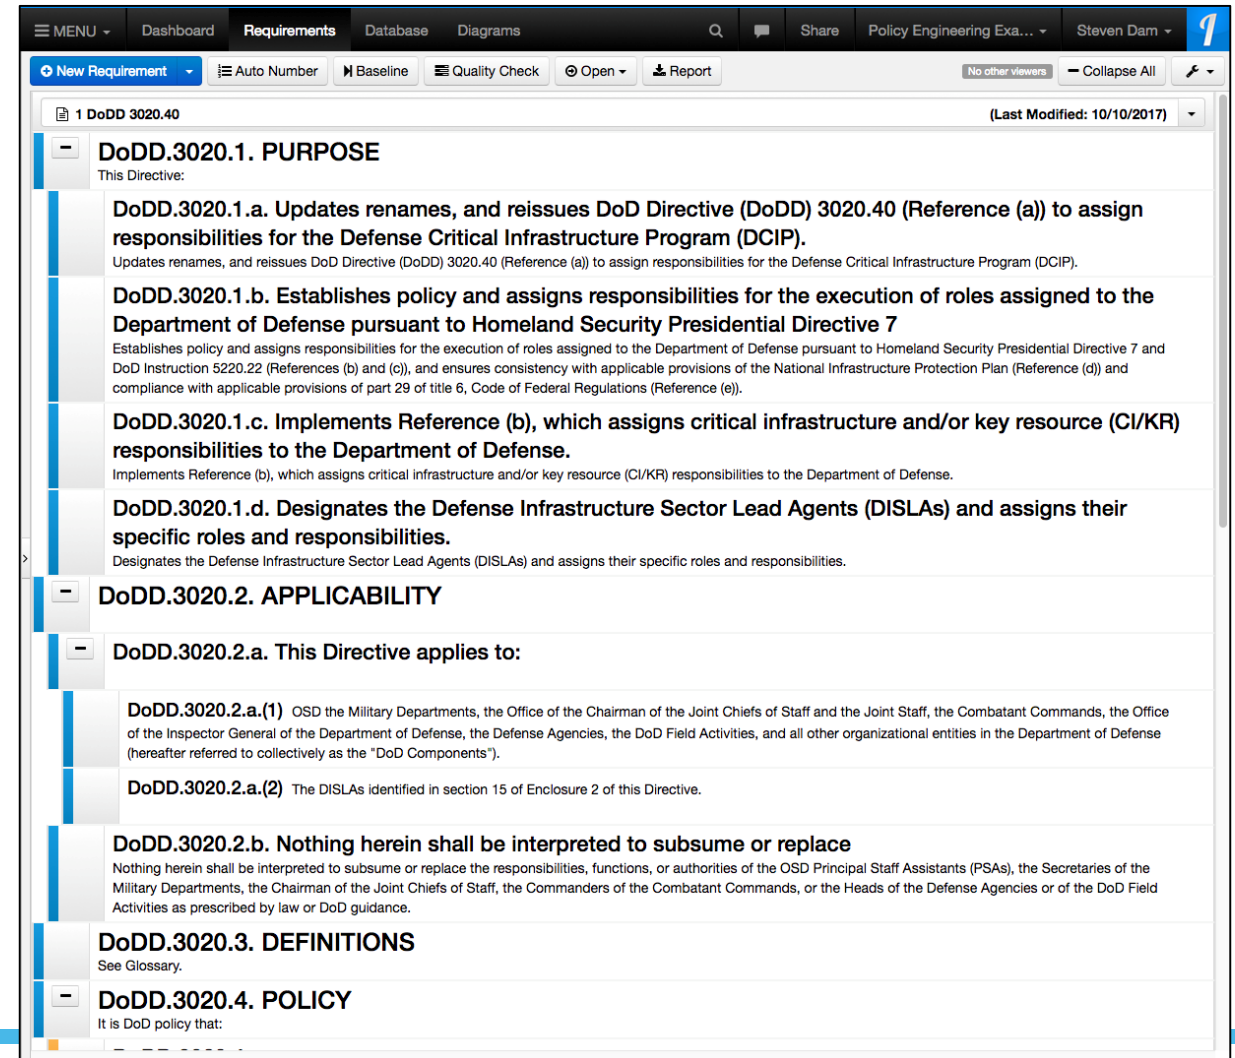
MENU Dashboard Requirements Database Diagrams Share Policy Engineering Exa... Steven Dam

New Requirement Auto Number Baseline Quality Check Open Report No other viewers Collapse All

1 DoDD 3020.40 (Last Modified: 10/10/2017)

DoDD.3020.1. PURPOSE
This Directive:

DoDD.3020.1.a. Updates renames, and reissues DoD Directive (DoDD) 3020.40 (Reference (a)) to assign responsibilities for the Defense Critical Infrastructure Program (DCIP).
Updates renames, and reissues DoD Directive (DoDD) 3020.40 (Reference (a)) to assign responsibilities for the Defense Critical Infrastructure Program (DCIP).

DoDD.3020.1.b. Establishes policy and assigns responsibilities for the execution of roles assigned to the Department of Defense pursuant to Homeland Security Presidential Directive 7
Establishes policy and assigns responsibilities for the execution of roles assigned to the Department of Defense pursuant to Homeland Security Presidential Directive 7 and DoD Instruction 5220.22 (References (b) and (c)), and ensures consistency with applicable provisions of the National Infrastructure Protection Plan (Reference (d)) and compliance with applicable provisions of part 29 of title 6, Code of Federal Regulations (Reference (e)).

DoDD.3020.1.c. Implements Reference (b), which assigns critical infrastructure and/or key resource (CI/KR) responsibilities to the Department of Defense.
Implements Reference (b), which assigns critical infrastructure and/or key resource (CI/KR) responsibilities to the Department of Defense.

DoDD.3020.1.d. Designates the Defense Infrastructure Sector Lead Agents (DISLAs) and assigns their specific roles and responsibilities.
Designates the Defense Infrastructure Sector Lead Agents (DISLAs) and assigns their specific roles and responsibilities.

DoDD.3020.2. APPLICABILITY

DoDD.3020.2.a. This Directive applies to:

DoDD.3020.2.a.(1) OSD the Military Departments, the Office of the Chairman of the Joint Chiefs of Staff and the Joint Staff, the Combatant Commands, the Office of the Inspector General of the Department of Defense, the Defense Agencies, the DoD Field Activities, and all other organizational entities in the Department of Defense (hereafter referred to collectively as the "DoD Components").

DoDD.3020.2.a.(2) The DISLAs identified in section 15 of Enclosure 2 of this Directive.

DoDD.3020.2.b. Nothing herein shall be interpreted to subsume or replace
Nothing herein shall be interpreted to subsume or replace the responsibilities, functions, or authorities of the OSD Principal Staff Assistants (PSAs), the Secretaries of the Military Departments, the Chairman of the Joint Chiefs of Staff, the Commanders of the Combatant Commands, or the Heads of the Defense Agencies or of the DoD Field Activities as prescribed by law or DoD guidance.

DoDD.3020.3. DEFINITIONS
See Glossary.

DoDD.3020.4. POLICY
It is DoD policy that: